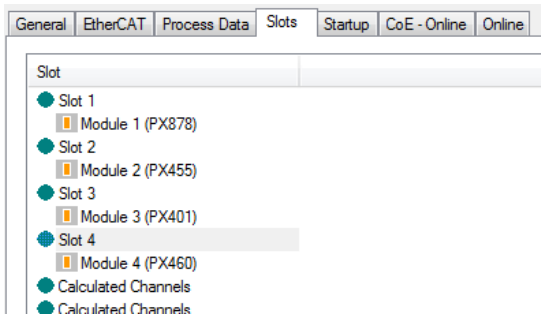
General | EtherCAT | Process Data | Slots | Startup | CoE - Online | Online

Slot

Slot 1
Module 1 (PX878)
Slot 2
Module 2 (PX455)
Slot 3
Module 3 (PX401)
Slot 4
Module 4 (PX460)
Calculated Channels
Calculated Channels